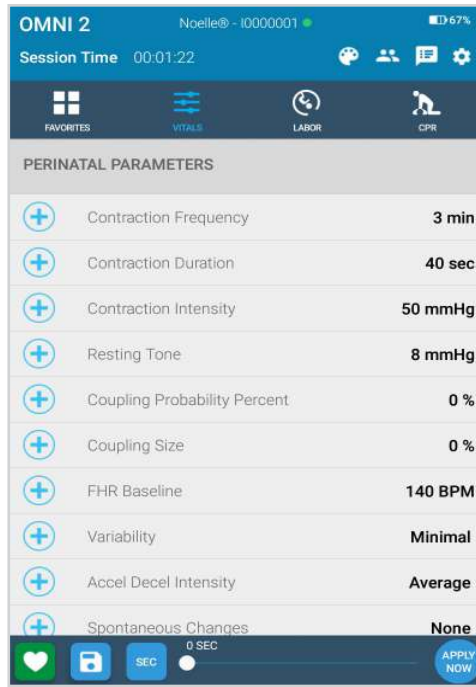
OMNI 2 Noelle® - I0000001 67%

Session Time 00:01:22

FAVORITES VITALS LABOR CPR

PERINATAL PARAMETERS

| | | |
|---|---|---|
| + | Contraction Frequency | 3 min |
| + | Contraction Duration | 40 sec |
| + | Contraction Intensity | 50 mmHg |
| + | Resting Tone | 8 mmHg |
| + | Coupling Probability Percent | 0 % |
| + | Coupling Size | 0 % |
| + | FHR Baseline | 140 BPM |
| + | Variability | Minimal |
| + | Accel Decel Intensity | Average |
| + | Spontaneous Changes | None |

SEC 0 SEC APPLY NOW